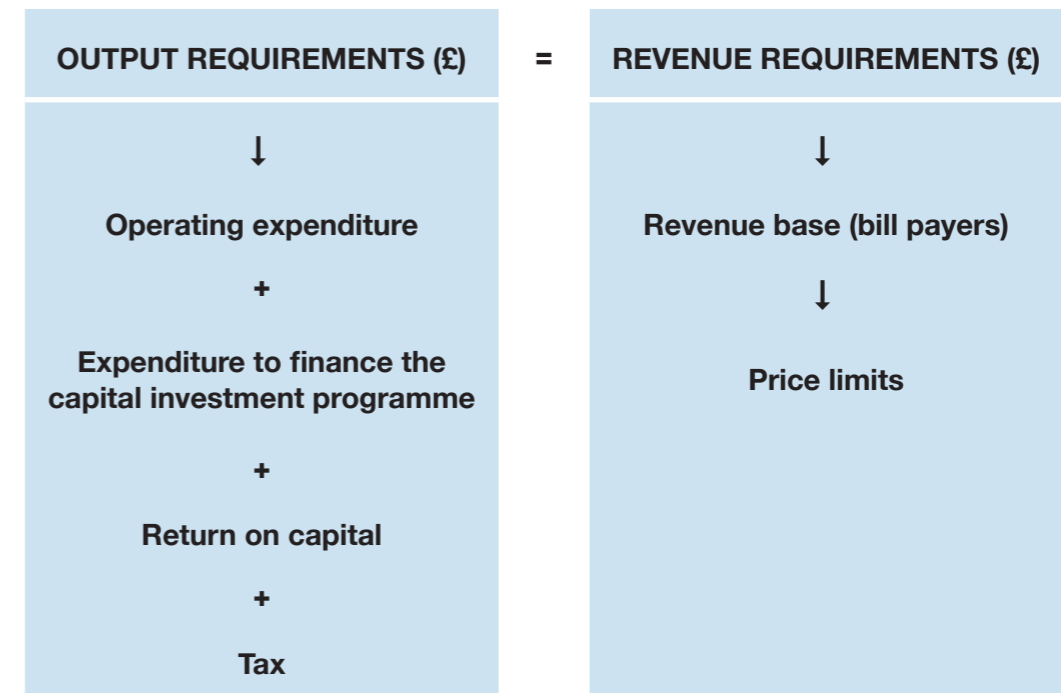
OUTPUT REQUIREMENTS (£) = REVENUE REQUIREMENTS (£)

↓

Operating expenditure

+

Expenditure to finance the capital investment programme

+

Return on capital

+

Tax

↓

Revenue base (bill payers)

↓

Price limits